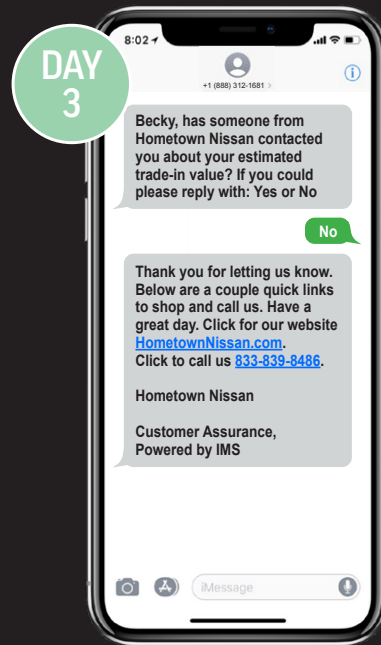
DAY 3

8:02

+1 (888) 312-1681 >

Becky, has someone from Hometown Nissan contacted you about your estimated trade-in value? If you could please reply with: Yes or No

No

Thank you for letting us know. Below are a couple quick links to shop and call us. Have a great day. Click for our website HometownNissan.com.
Click to call us 833-839-8486.

Hometown Nissan

Customer Assurance, Powered by IMS

iMessage